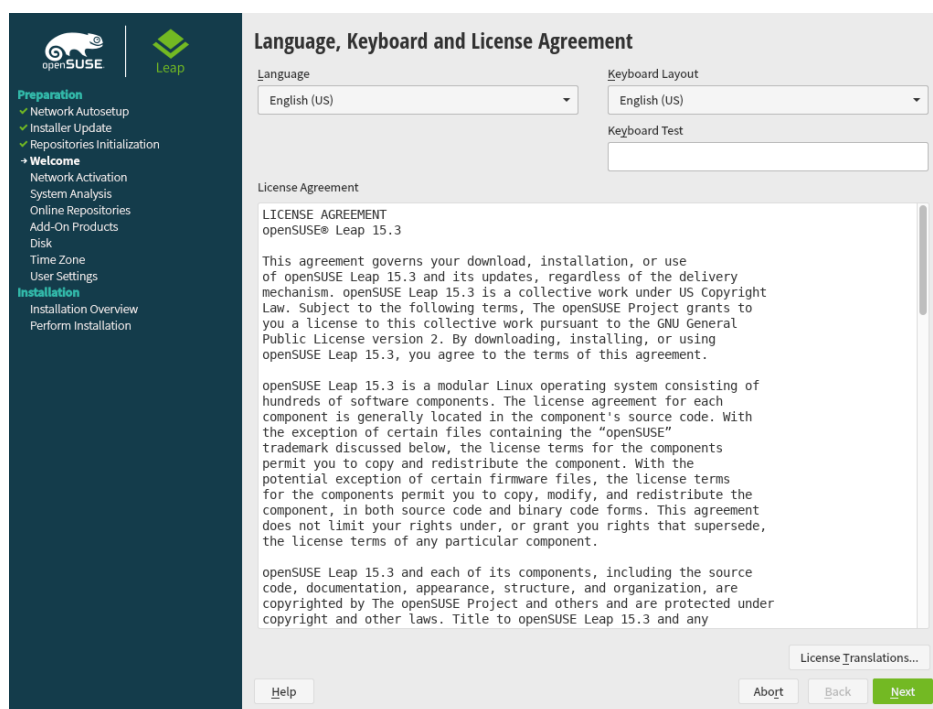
openSUSE

Leap

Preparation
✓ Network Autosetup
✓ Installer Update
✓ Repositories Initialization
→ Welcome
Network Activation
System Analysis
Online Repositories
Add-On Products
Disk
Time Zone
User Settings
Installation
Installation Overview
Perform Installation

Language, Keyboard and License Agreement

Language
English (US)

Keyboard Layout
English (US)

Keyboard Test

License Agreement

LICENSE AGREEMENT
openSUSE® Leap 15.3

This agreement governs your download, installation, or use of openSUSE Leap 15.3 and its updates, regardless of the delivery mechanism. openSUSE Leap 15.3 is a collective work under US Copyright Law. Subject to the following terms, The openSUSE Project grants to you a license to this collective work pursuant to the GNU General Public License version 2. By downloading, installing, or using openSUSE Leap 15.3, you agree to the terms of this agreement.

openSUSE Leap 15.3 is a modular Linux operating system consisting of hundreds of software components. The license agreement for each component is generally located in the component's source code. With the exception of certain files containing the "openSUSE" trademark discussed below, the license terms for the components permit you to copy and redistribute the component. With the potential exception of certain firmware files, the license terms for the components permit you to copy, modify, and redistribute the component, in both source code and binary code forms. This agreement does not limit your rights under, or grant you rights that supersede, the license terms of any particular component.

openSUSE Leap 15.3 and each of its components, including the source code, documentation, appearance, structure, and organization, are copyrighted by The openSUSE Project and others and are protected under copyright and other laws. Title to openSUSE Leap 15.3 and any

License Translations...

Help

Abort

Back

Next